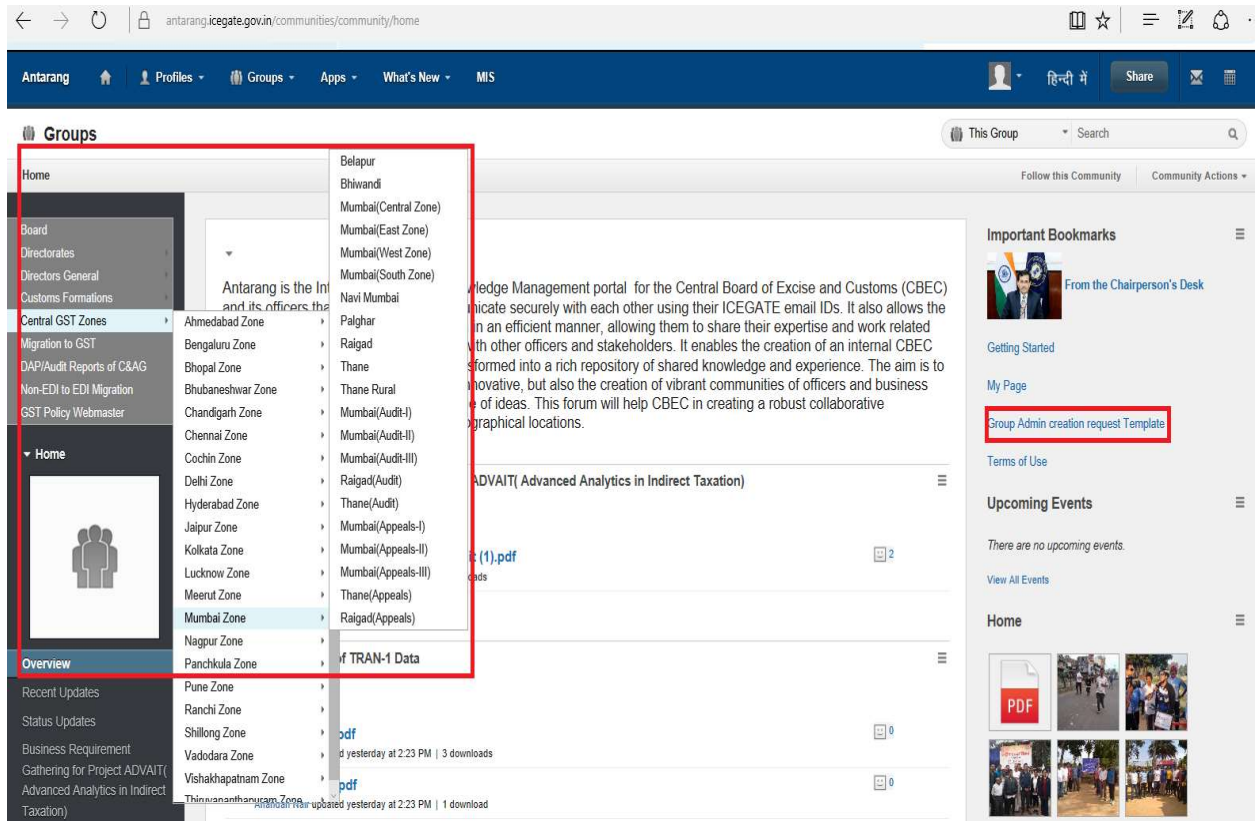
antarang.icegate.gov.in/communities/community/home

Antarang Profiles Groups Apps What's New MIS हिन्दी में Share

Groups

This Group Search

Home

Follow this Community Community Actions

Board
Directorates
Directors General
Customs Formations
Central GST Zones
Migration to GST
DAP/Audit Reports of C&AG
Non-EDI to EDI Migration
GST Policy Webmaster

Home

Overview
Recent Updates
Status Updates
Business Requirement Gathering for Project ADVAIT( Advanced Analytics in Indirect Taxation)

Ahmedabad Zone
Bengaluru Zone
Bhopal Zone
Bhubaneshwar Zone
Chandigarh Zone
Chennai Zone
Cochin Zone
Delhi Zone
Hyderabad Zone
Jaipur Zone
Kolkata Zone
Lucknow Zone
Meerut Zone
Mumbai Zone
Nagpur Zone
Panchkula Zone
Pune Zone
Ranchi Zone
Shillong Zone
Vadodara Zone
Vishakhapatnam Zone
Thiruvananthapuram Zone

Belapur
Bhiwandi
Mumbai(Central Zone)
Mumbai(East Zone)
Mumbai(West Zone)
Mumbai(South Zone)
Navi Mumbai
Palghar
Raigad
Thane
Thane Rural
Mumbai(Audit-I)
Mumbai(Audit-II)
Mumbai(Audit-III)
Raigad(Audit)
Thane(Audit)
Mumbai(Appeals-I)
Mumbai(Appeals-II)
Mumbai(Appeals-III)
Thane(Appeals)
Raigad(Appeals)

Antarang is the Int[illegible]wledge Management portal for the Central Board of Excise and Customs (CBEC) and its officers tha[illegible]nicate securely with each other using their ICEGATE email IDs. It also allows the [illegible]n an efficient manner, allowing them to share their expertise and work related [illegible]th other officers and stakeholders. It enables the creation of an internal CBEC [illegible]sformed into a rich repository of shared knowledge and experience. The aim is to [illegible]novative, but also the creation of vibrant communities of officers and business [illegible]e of ideas. This forum will help CBEC in creating a robust collaborative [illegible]ographical locations.

ADVAIT( Advanced Analytics in Indirect Taxation)

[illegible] (1).pdf 2
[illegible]ads

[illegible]f TRAN-1 Data

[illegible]pdf 0
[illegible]d yesterday at 2:23 PM | 3 downloads
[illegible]pdf 0
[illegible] updated yesterday at 2:23 PM | 1 download

Important Bookmarks
From the Chairperson's Desk
Getting Started
My Page
Group Admin creation request Template
Terms of Use

Upcoming Events
There are no upcoming events.
View All Events

Home
PDF